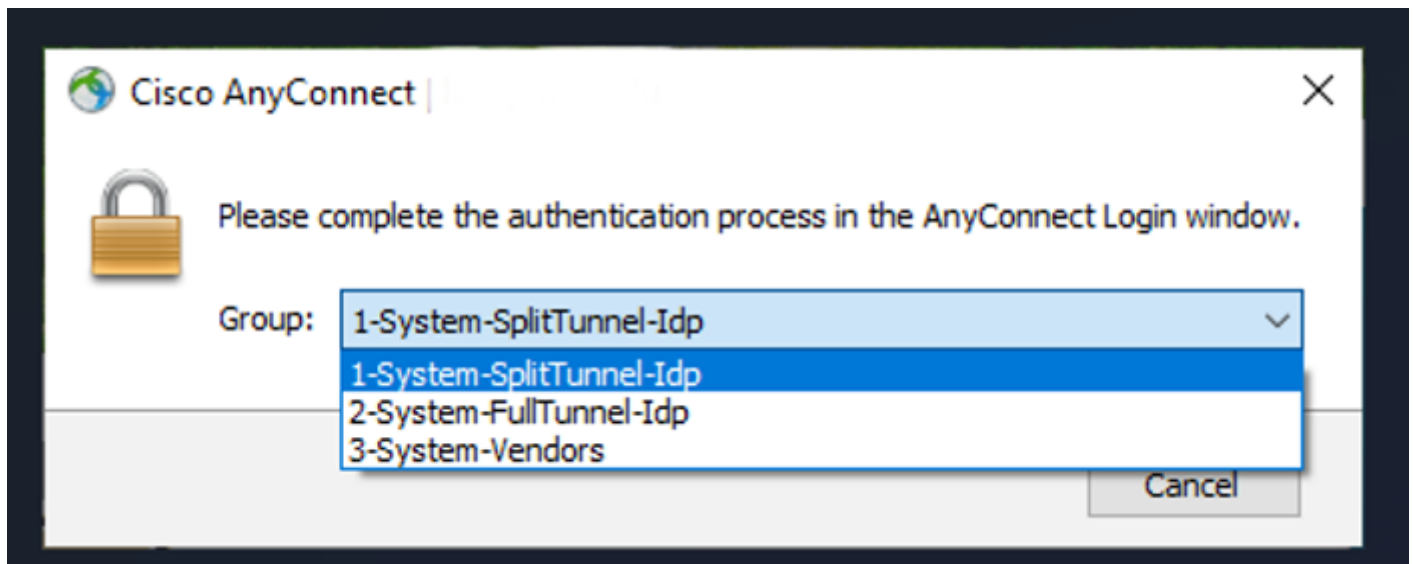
Cisco AnyConnect | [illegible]

Please complete the authentication process in the AnyConnect Login window.

Group: 1-System-SplitTunnel-Idp

1-System-SplitTunnel-Idp
2-System-FullTunnel-Idp
3-System-Vendors

Cancel